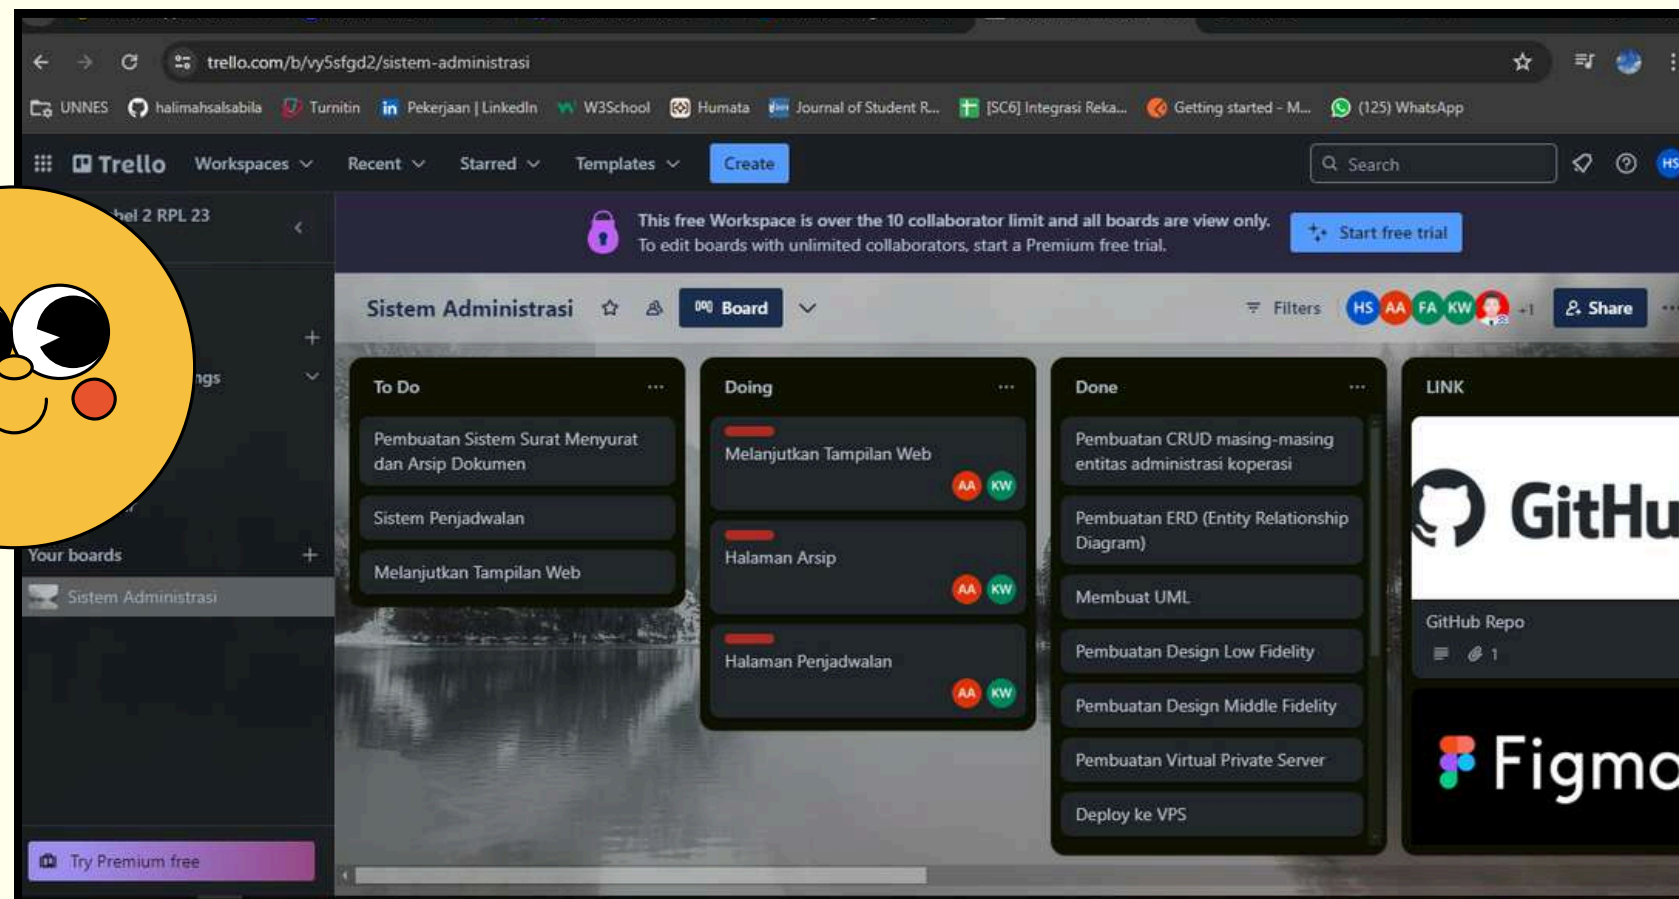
trello.com/b/vy5sfgd2/sistem-administrasi

UNNES halimahsalsabila Turnitin Pekerjaan | LinkedIn W3School Humata Journal of Student R... [SC6] Integrasi Reka... Getting started - M... (125) WhatsApp

Trello Workspaces Recent Starred Templates Create Search HS

hel 2 RPL 23

ngs

Your boards

Sistem Administrasi

Try Premium free

This free Workspace is over the 10 collaborator limit and all boards are view only.
To edit boards with unlimited collaborators, start a Premium free trial.

Start free trial

Sistem Administrasi Board Filters HS AA FA KW +1 Share

To Do
Pembuatan Sistem Surat Menyurat dan Arsip Dokumen
Sistem Penjadwalan
Melanjutkan Tampilan Web

Doing
Melanjutkan Tampilan Web
AA KW
Halaman Arsip
AA KW
Halaman Penjadwalan
AA KW

Done
Pembuatan CRUD masing-masing entitas administrasi koperasi
Pembuatan ERD (Entity Relationship Diagram)
Membuat UML
Pembuatan Design Low Fidelity
Pembuatan Design Middle Fidelity
Pembuatan Virtual Private Server
Deploy ke VPS

LINK
GitHu
GitHub Repo
1
Figma